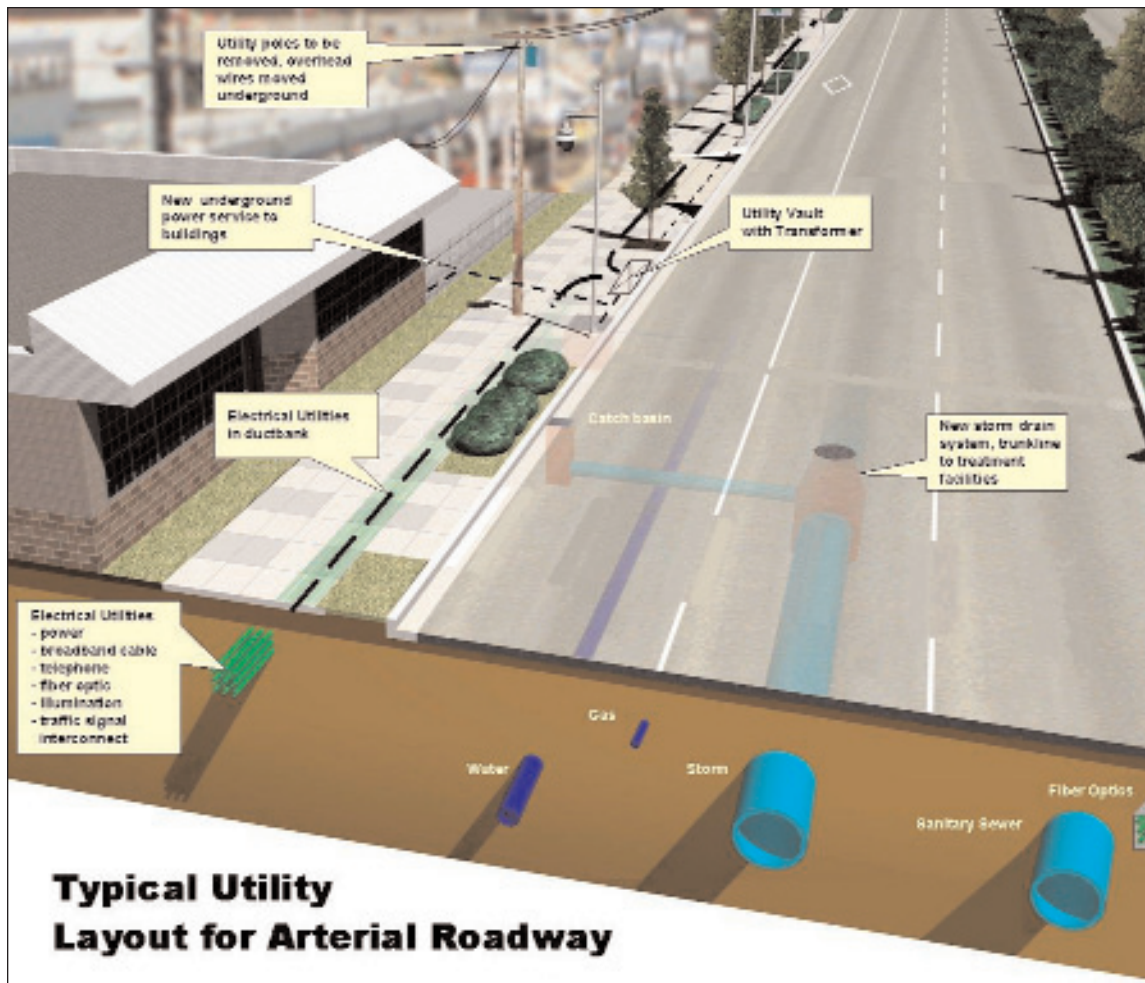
Utility poles to be removed, overhead wires moved underground

New underground power service to buildings

Utility Vault with Transformer

Electrical Utilities in ductbank

Catch basin

New storm drain system, trunkline to treatment facilities

Electrical Utilities
- power
- broadband cable
- telephone
- fiber optic
- illumination
- traffic signal interconnect

Gas

Water

Storm

Fiber Optics

Sanitary Sewer

Typical Utility
Layout for Arterial Roadway